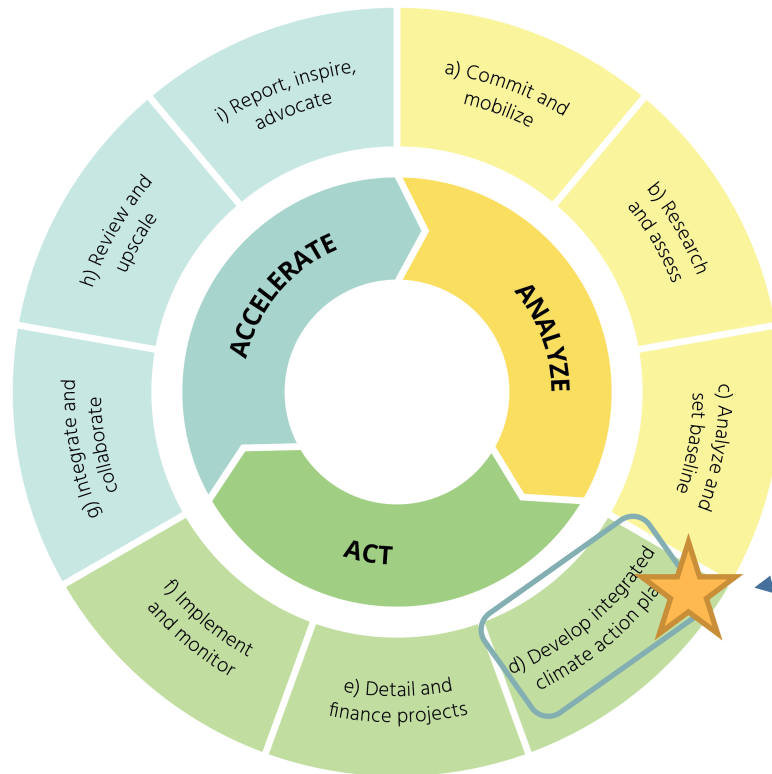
a) Commit and mobilize

b) Research and assess

c) Analyze and set baseline

d) Develop integrated climate action pla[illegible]

e) Detail and finance projects

f) Implement and monitor

g) Integrate and collaborate

h) Review and upscale

i) Report, inspire, advocate

ANALYZE

ACT

ACCELERATE